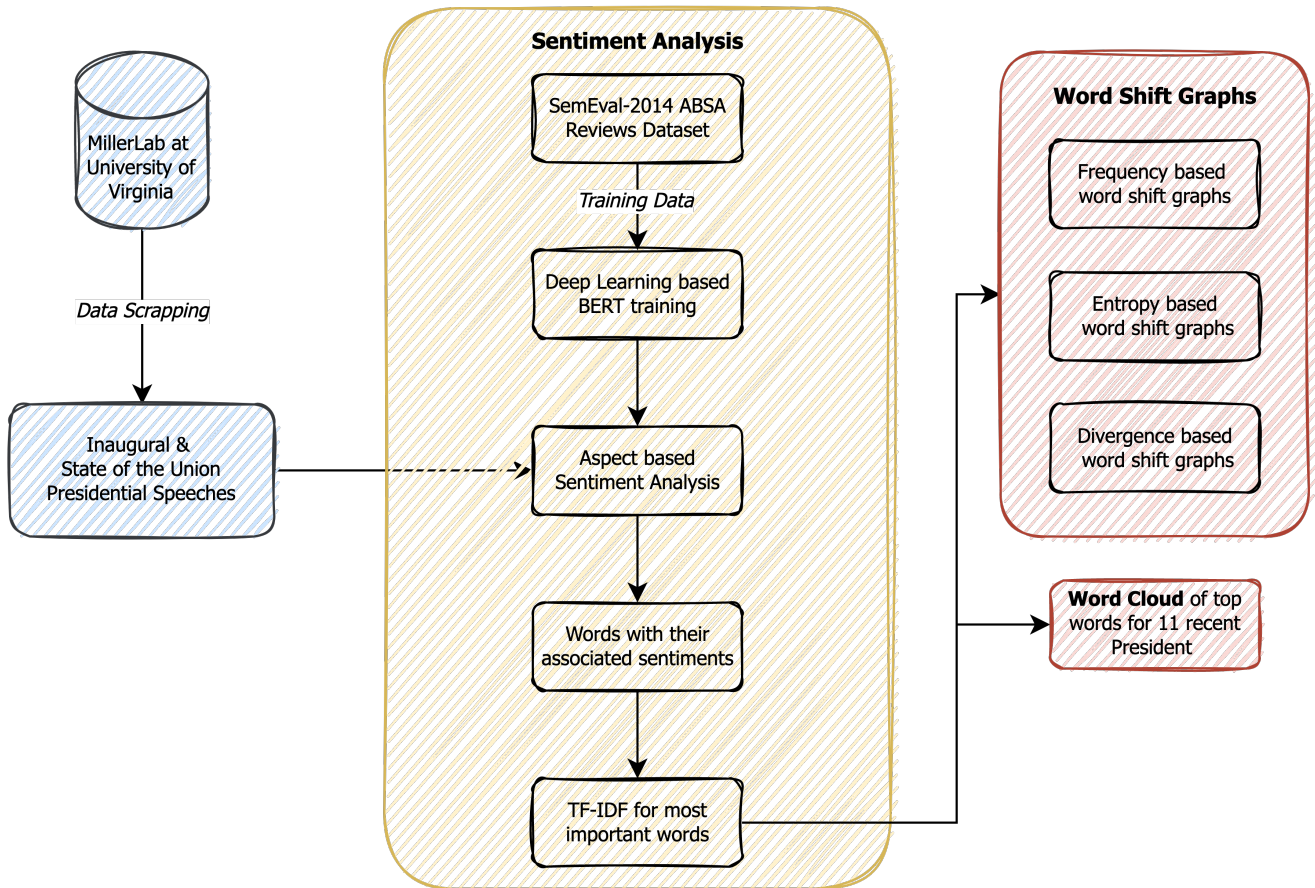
MillerLab at University of Virginia

Data Scrapping

Inaugural & State of the Union Presidential Speeches

Sentiment Analysis

SemEval-2014 ABSA Reviews Dataset

Training Data

Deep Learning based BERT training

Aspect based Sentiment Analysis

Words with their associated sentiments

TF-IDF for most important words

Word Shift Graphs

Frequency based word shift graphs

Entropy based word shift graphs

Divergence based word shift graphs

Word Cloud of top words for 11 recent President